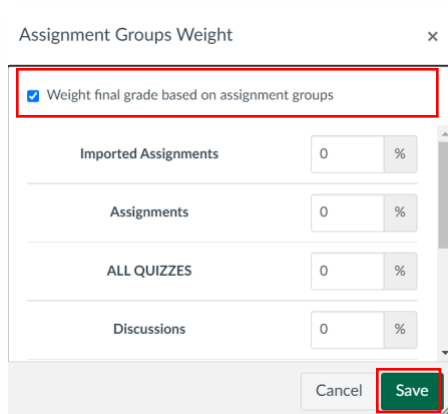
Assignment Groups Weight ×

Weight final grade based on assignment groups

| | | |
|---|---|---|
| Imported Assignments | 0 | % |
| Assignments | 0 | % |
| ALL QUIZZES | 0 | % |
| Discussions | 0 | % |

Cancel Save